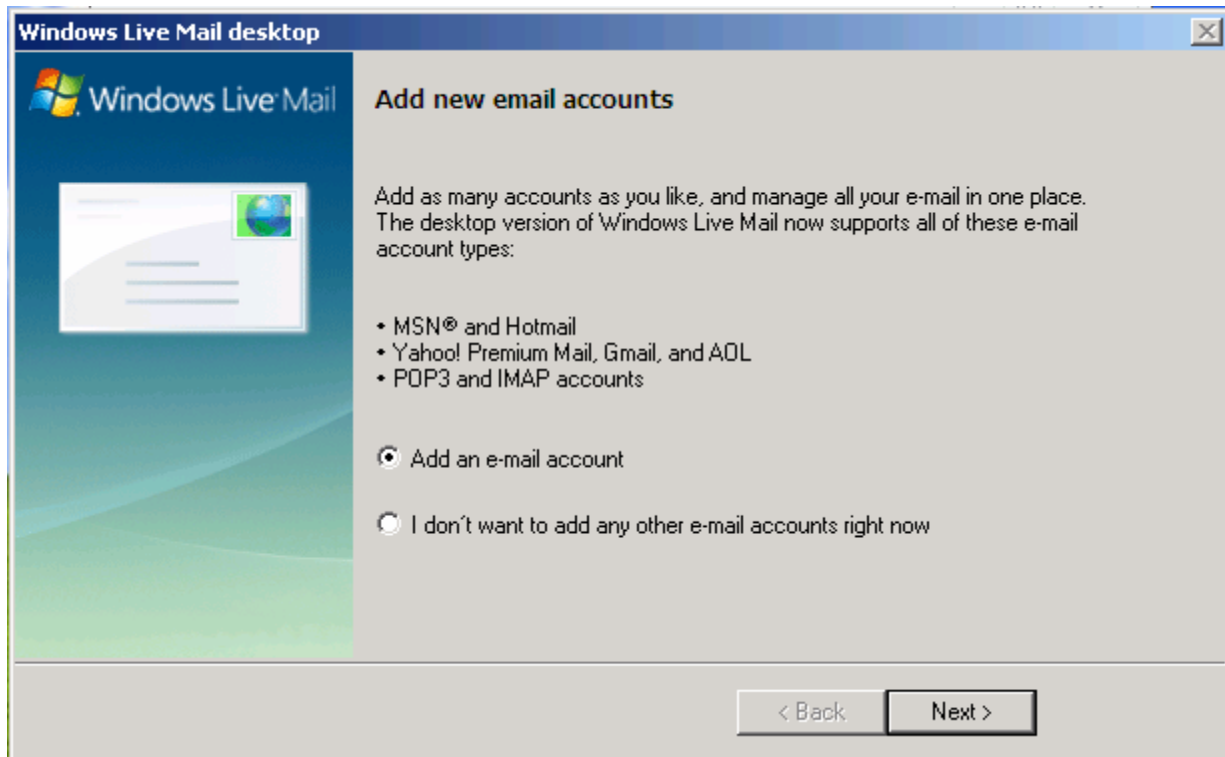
Windows Live Mail desktop

Windows Live Mail

Add new email accounts

Add as many accounts as you like, and manage all your e-mail in one place. The desktop version of Windows Live Mail now supports all of these e-mail account types:

• MSN® and Hotmail
• Yahoo! Premium Mail, Gmail, and AOL
• POP3 and IMAP accounts

Add an e-mail account

I don´t want to add any other e-mail accounts right now

< Back

Next >